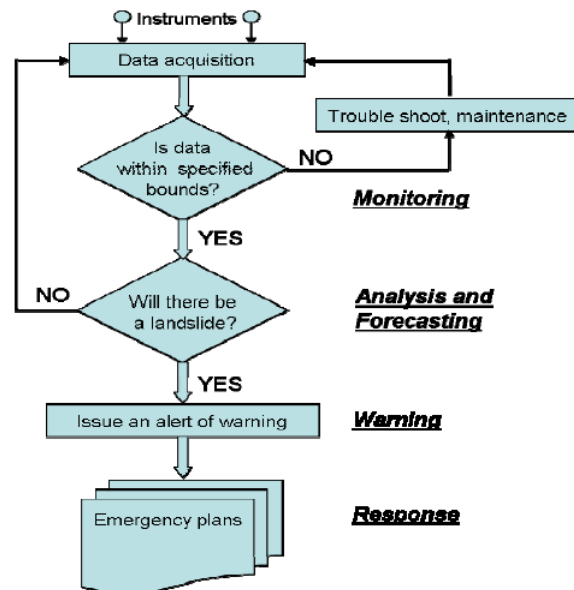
Instruments

Data acquisition

Trouble shoot, maintenance

Is data within specified bounds?

NO

Monitoring

YES

NO

Will there be a landslide?

Analysis and Forecasting

YES

Issue an alert of warning

Warning

Emergency plans

Response